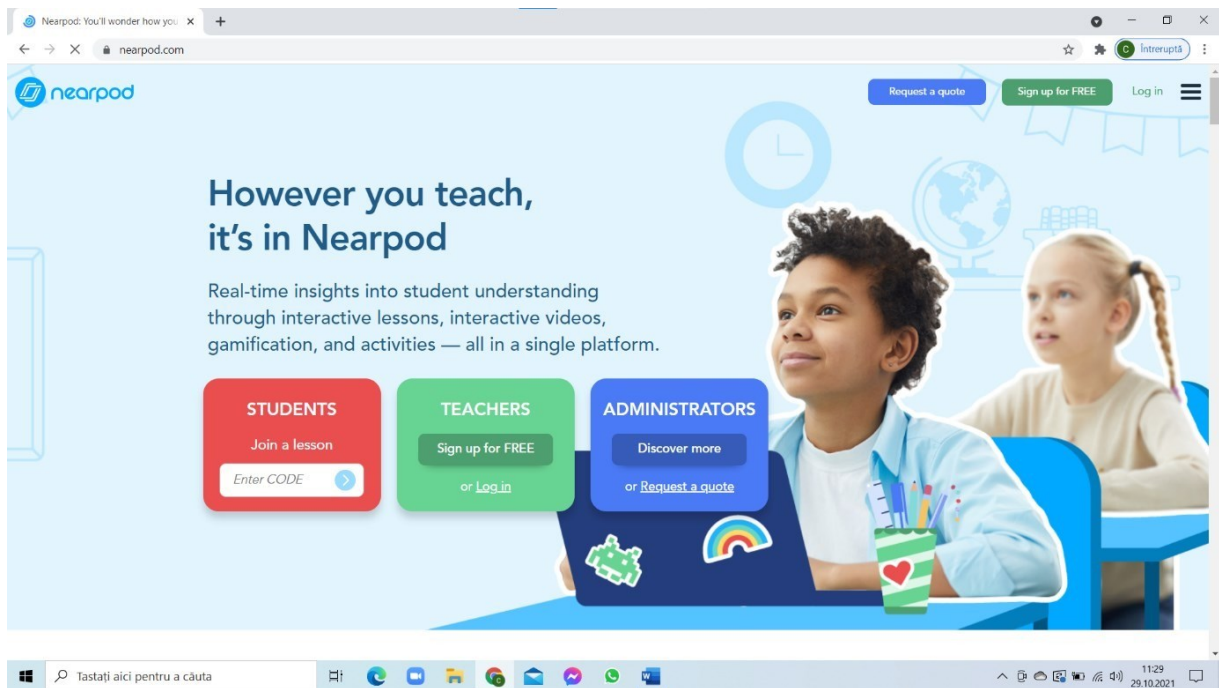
Nearpod: You'll wonder how you ×
nearpod.com
C Întreruptă

nearpod

Request a quote
Sign up for FREE
Log in

However you teach, it's in Nearpod

Real-time insights into student understanding through interactive lessons, interactive videos, gamification, and activities — all in a single platform.

STUDENTS
Join a lesson
Enter CODE

TEACHERS
Sign up for FREE
or Log in

ADMINISTRATORS
Discover more
or Request a quote

Tastați aici pentru a căuta
11:29
29.10.2021